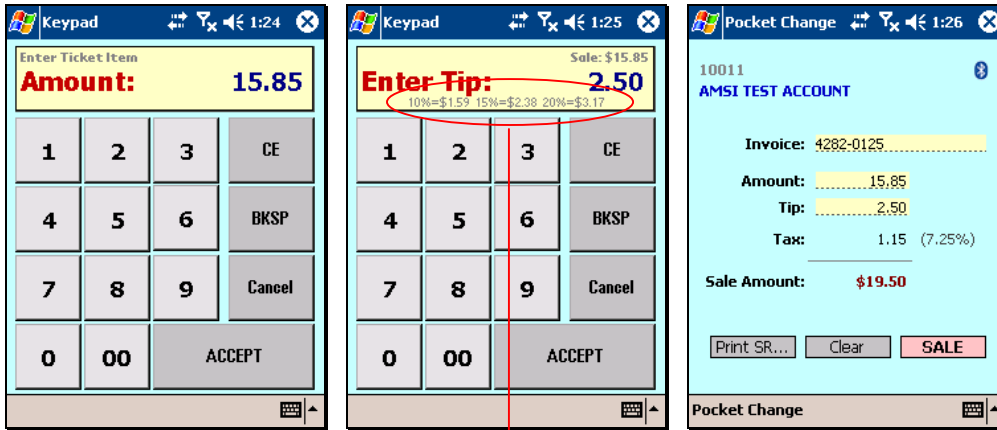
Keypad 1:24

Enter Ticket Item
Amount: 15.85

| 1 | 2 | 3 | CE |
|---|---|---|---|
| 4 | 5 | 6 | BKSP |
| 7 | 8 | 9 | Cancel |
| 0 | 00 | ACCEPT | |

Keypad 1:25

Sale: $15.85
Enter Tip: 2.50
10%=$1.59 15%=$2.38 20%=$3.17

| 1 | 2 | 3 | CE |
|---|---|---|---|
| 4 | 5 | 6 | BKSP |
| 7 | 8 | 9 | Cancel |
| 0 | 00 | ACCEPT | |

Pocket Change 1:26

10011
AMSI TEST ACCOUNT

Invoice: 4282-0125

Amount: 15.85
Tip: 2.50
Tax: 1.15 (7.25%)

Sale Amount: $19.50

Print SR... Clear SALE

Pocket Change